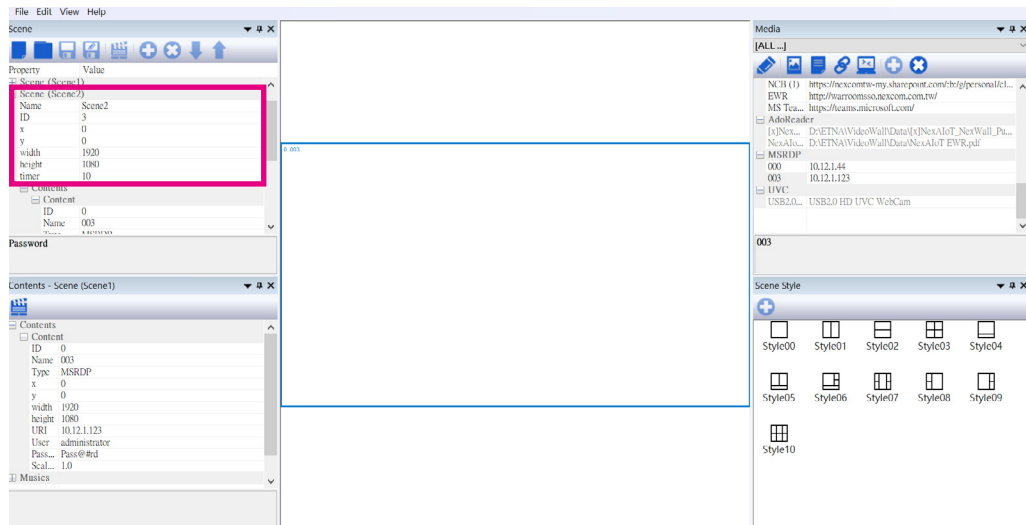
File Edit View Help

Scene

| Property | Value |
|---|---|
| Scene (Scene1) | |
| Scene (Scene2) | |
| Name | Scene2 |
| ID | 3 |
| x | 0 |
| y | 0 |
| width | 1920 |
| height | 1080 |
| timer | 10 |
| Contents | |
| Content | |
| ID | 0 |
| Name | 003 |
| Type | MSRDP |

Password

Contents - Scene (Scene1)

| | |
|---|---|
| Contents | |
| Content | |
| ID | 0 |
| Name | 003 |
| Type | MSRDP |
| x | 0 |
| y | 0 |
| width | 1920 |
| height | 1080 |
| URI | 10.12.1.123 |
| User | administrator |
| Pass... | Pass@#rd |
| Scal... | 1.0 |
| Musics | |

0 003

Media

[ALL ...]

| | |
|---|---|
| NCB (1) | https://nexcomtw-my.sharepoint.com/:b:/g/personal/cl... |
| EWR | http://warroomsso.nexcom.com.tw/ |
| MS Tea... | https://teams.microsoft.com/ |
| AdoReader | |
| [x]Nex... | D:\ETNA\VideoWall\Data\[x]NexAIoT_NexWall_Pu... |
| NexAIo... | D:\ETNA\VideoWall\Data\NexAIoT EWR.pdf |
| MSRDP | |
| 000 | 10.12.1.44 |
| 003 | 10.12.1.123 |
| UVC | |
| USB2.0... | USB2.0 HD UVC WebCam |

003

Scene Style

Style00 Style01 Style02 Style03 Style04
Style05 Style06 Style07 Style08 Style09
Style10